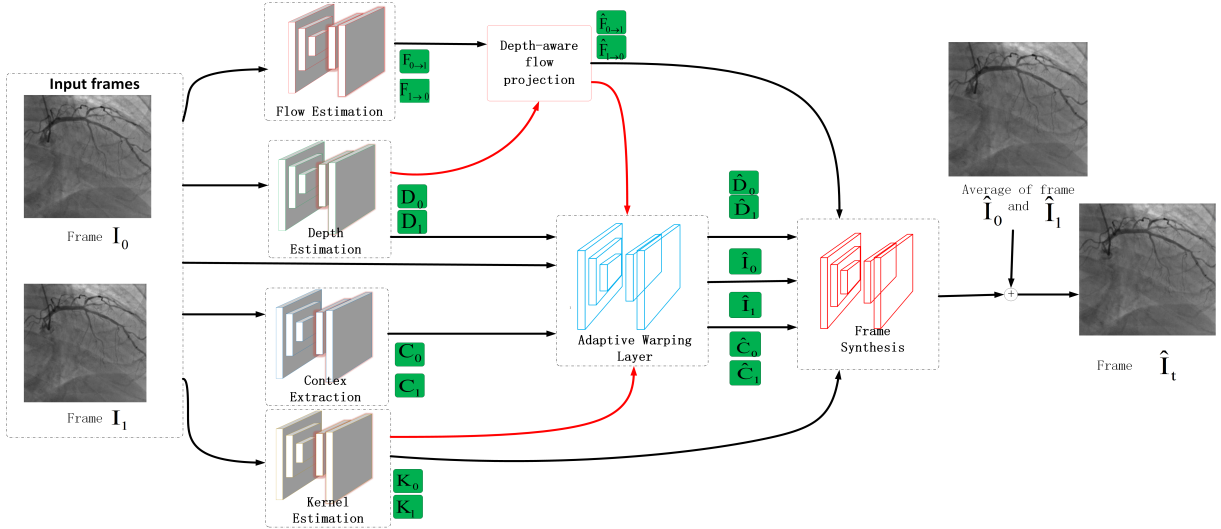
Input frames

Frame $\mathbf{I}_0$

Frame $\mathbf{I}_1$

Flow Estimation

$F_{0\to 1}$

$F_{1\to 0}$

Depth-aware flow projection

$\hat{F}_{0\to 1}$

$\hat{F}_{1\to 0}$

Depth Estimation

$D_0$

$D_1$

Contex Extraction

$C_0$

$C_1$

Kernel Estimation

$K_0$

$K_1$

$\hat{D}_0$

$\hat{D}_1$

Adaptive Warping Layer

$\hat{I}_0$

$\hat{I}_1$

$\hat{C}_0$

$\hat{C}_1$

Frame Synthesis

Average of frame $\hat{\mathbf{I}}_0$ and $\hat{\mathbf{I}}_1$

+

Frame $\hat{\mathbf{I}}_t$